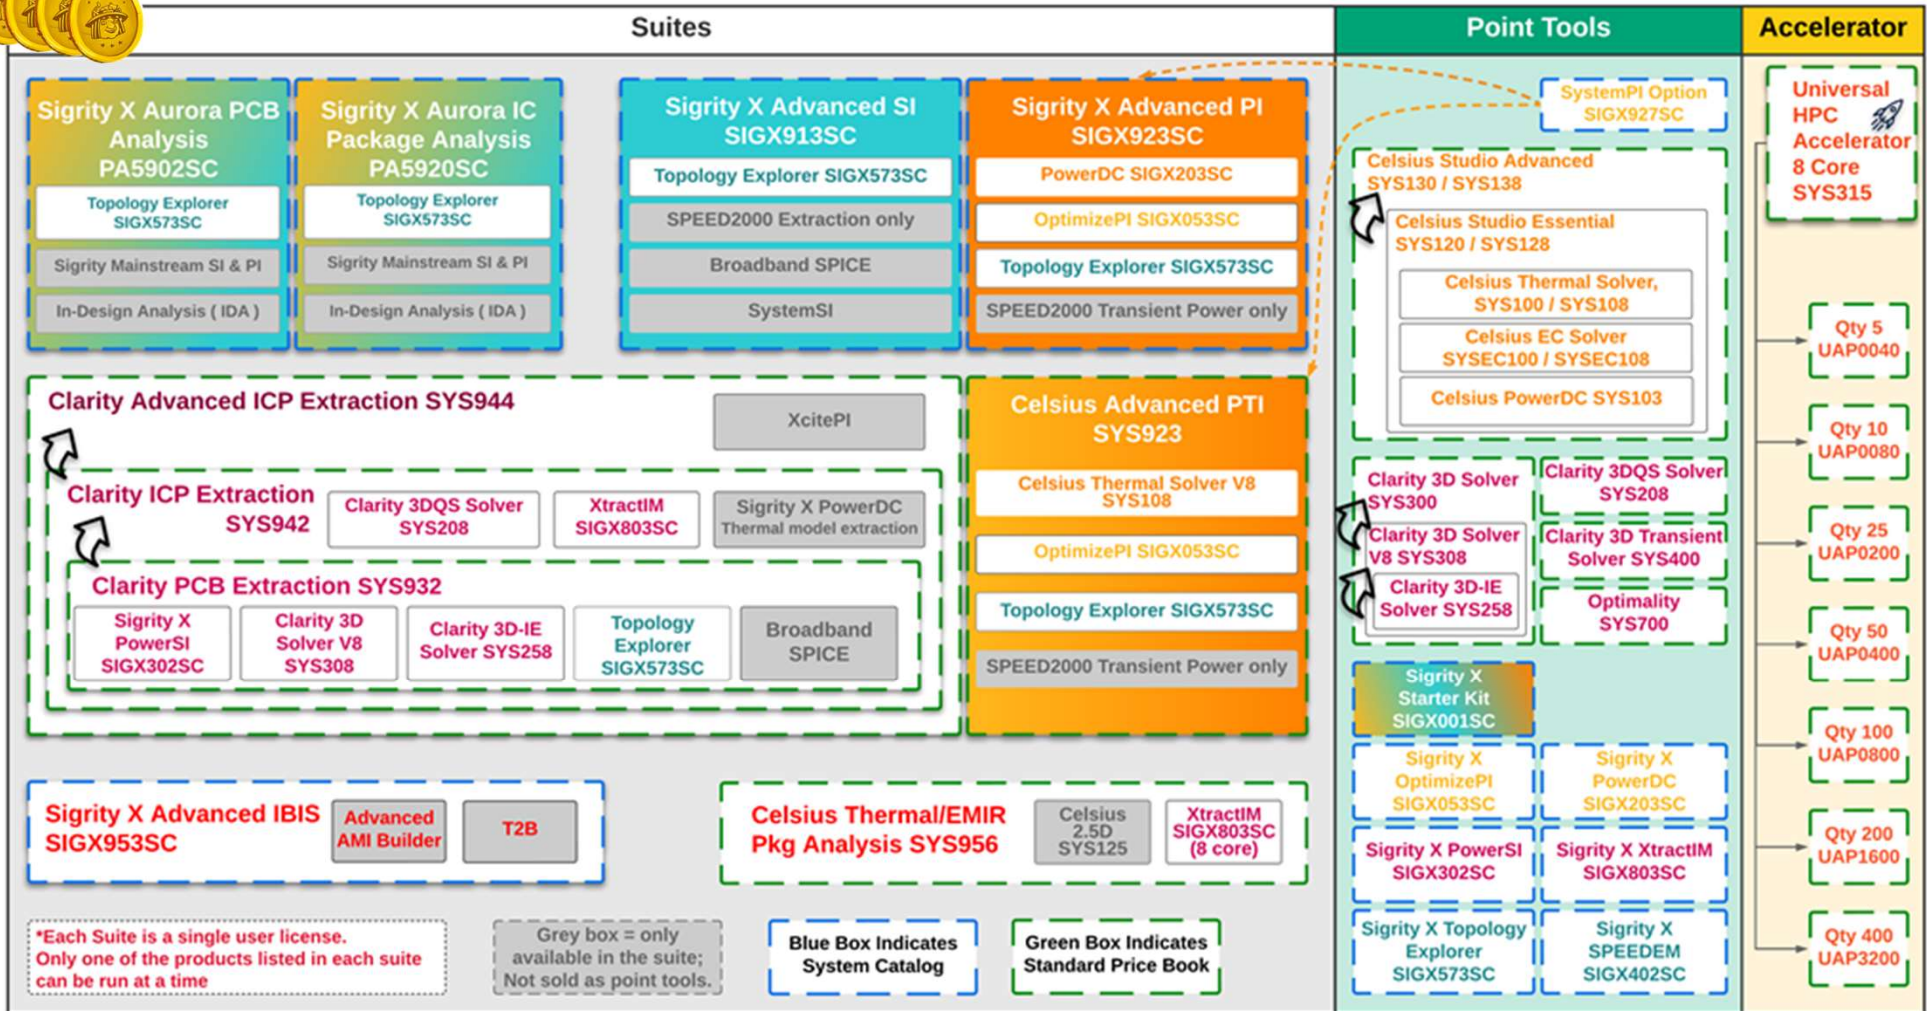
Suites

Point Tools

Accelerator

Sigrity X Aurora PCB Analysis PA5902SC

Topology Explorer SIGX573SC

Sigrity Mainstream SI & PI

In-Design Analysis ( IDA )

Sigrity X Aurora IC Package Analysis PA5920SC

Topology Explorer SIGX573SC

Sigrity Mainstream SI & PI

In-Design Analysis ( IDA )

Sigrity X Advanced SI SIGX913SC

Topology Explorer SIGX573SC

SPEED2000 Extraction only

Broadband SPICE

SystemSI

Sigrity X Advanced PI SIGX923SC

PowerDC SIGX203SC

OptimizePI SIGX053SC

Topology Explorer SIGX573SC

SPEED2000 Transient Power only

SystemPI Option SIGX927SC

Celsius Studio Advanced SYS130 / SYS138

Celsius Studio Essential SYS120 / SYS128

Celsius Thermal Solver, SYS100 / SYS108

Celsius EC Solver SYSEC100 / SYSEC108

Celsius PowerDC SYS103

Universal HPC Accelerator 8 Core SYS315

Clarity Advanced ICP Extraction SYS944

XcitePI

Clarity ICP Extraction SYS942

Clarity 3DQS Solver SYS208

XtractIM SIGX803SC

Sigrity X PowerDC Thermal model extraction

Clarity PCB Extraction SYS932

Sigrity X PowerSI SIGX302SC

Clarity 3D Solver V8 SYS308

Clarity 3D-IE Solver SYS258

Topology Explorer SIGX573SC

Broadband SPICE

Celsius Advanced PTI SYS923

Celsius Thermal Solver V8 SYS108

OptimizePI SIGX053SC

Topology Explorer SIGX573SC

SPEED2000 Transient Power only

Clarity 3D Solver SYS300

Clarity 3DQS Solver SYS208

Clarity 3D Solver V8 SYS308

Clarity 3D Transient Solver SYS400

Clarity 3D-IE Solver SYS258

Optimality SYS700

Sigrity X Starter Kit SIGX001SC

Sigrity X OptimizePI SIGX053SC

Sigrity X PowerDC SIGX203SC

Sigrity X PowerSI SIGX302SC

Sigrity X XtractIM SIGX803SC

Sigrity X Topology Explorer SIGX573SC

Sigrity X SPEEDEM SIGX402SC

Qty 5 UAP0040

Qty 10 UAP0080

Qty 25 UAP0200

Qty 50 UAP0400

Qty 100 UAP0800

Qty 200 UAP1600

Qty 400 UAP3200

Sigrity X Advanced IBIS SIGX953SC

Advanced AMI Builder

T2B

Celsius Thermal/EMIR Pkg Analysis SYS956

Celsius 2.5D SYS125

XtractIM SIGX803SC (8 core)

*Each Suite is a single user license. Only one of the products listed in each suite can be run at a time

Grey box = only available in the suite; Not sold as point tools.

Blue Box Indicates System Catalog

Green Box Indicates Standard Price Book